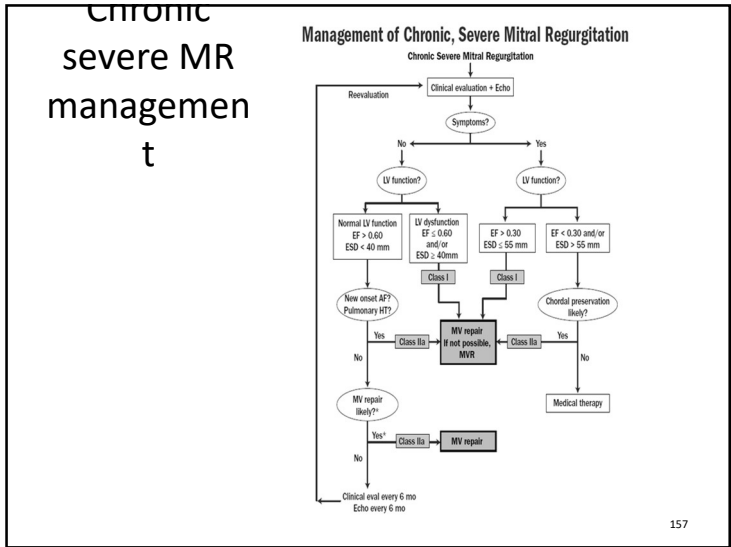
Chronic severe MR managemen t

Management of Chronic, Severe Mitral Regurgitation

Chronic Severe Mitral Regurgitation

Clinical evaluation + Echo

Reevaluation

Symptoms?

No

Yes

LV function?

LV function?

Normal LV function EF > 0.60 ESD < 40 mm

LV dysfunction EF ≤ 0.60 and/or ESD ≥ 40mm

EF > 0.30 ESD ≤ 55 mm

EF < 0.30 and/or ESD > 55 mm

Class I

Class I

New onset AF? Pulmonary HT?

Chordal preservation likely?

Yes

Class IIa

MV repair If not possible, MVR

Class IIa

Yes

No

No

Medical therapy

MV repair likely?*

Yes*

Class IIa

MV repair

No

Clinical eval every 6 mo Echo every 6 mo

157